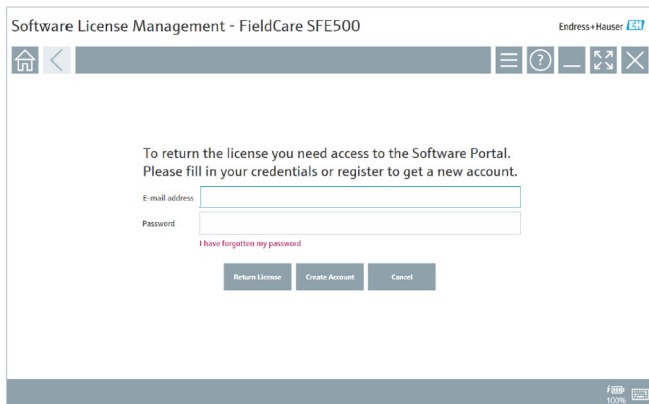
Software License Management - FieldCare SFE500

Endress+Hauser EH

To return the license you need access to the Software Portal. Please fill in your credentials or register to get a new account.

E-mail address

Password

I have forgotten my password

Return License

Create Account

Cancel

100%